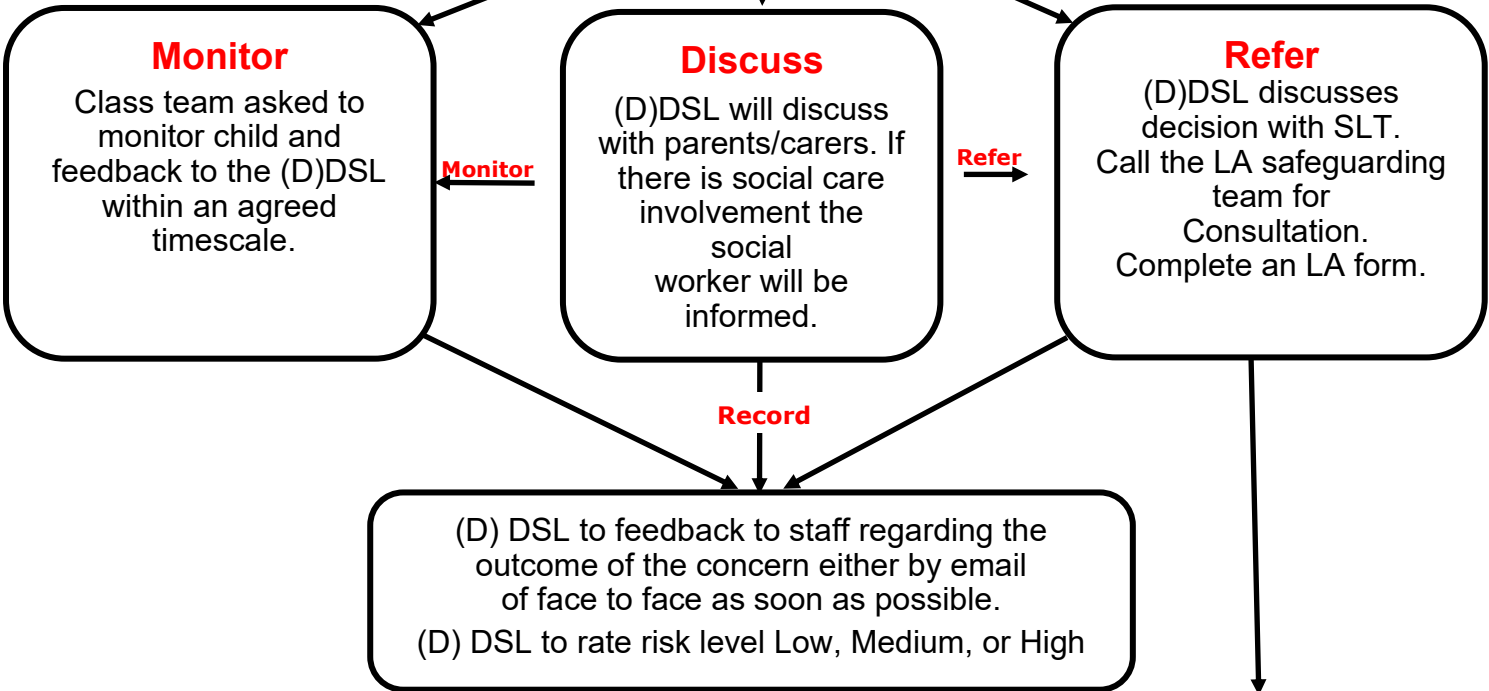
Monitor

Class team asked to monitor child and feedback to the (D)DSL within an agreed timescale.

Monitor

Discuss

(D)DSL will discuss with parents/carers. If there is social care involvement the social worker will be informed.

Refer

Refer

(D)DSL discusses decision with SLT. Call the LA safeguarding team for Consultation. Complete an LA form.

Record

(D) DSL to feedback to staff regarding the outcome of the concern either by email of face to face as soon as possible.

(D) DSL to rate risk level Low, Medium, or High